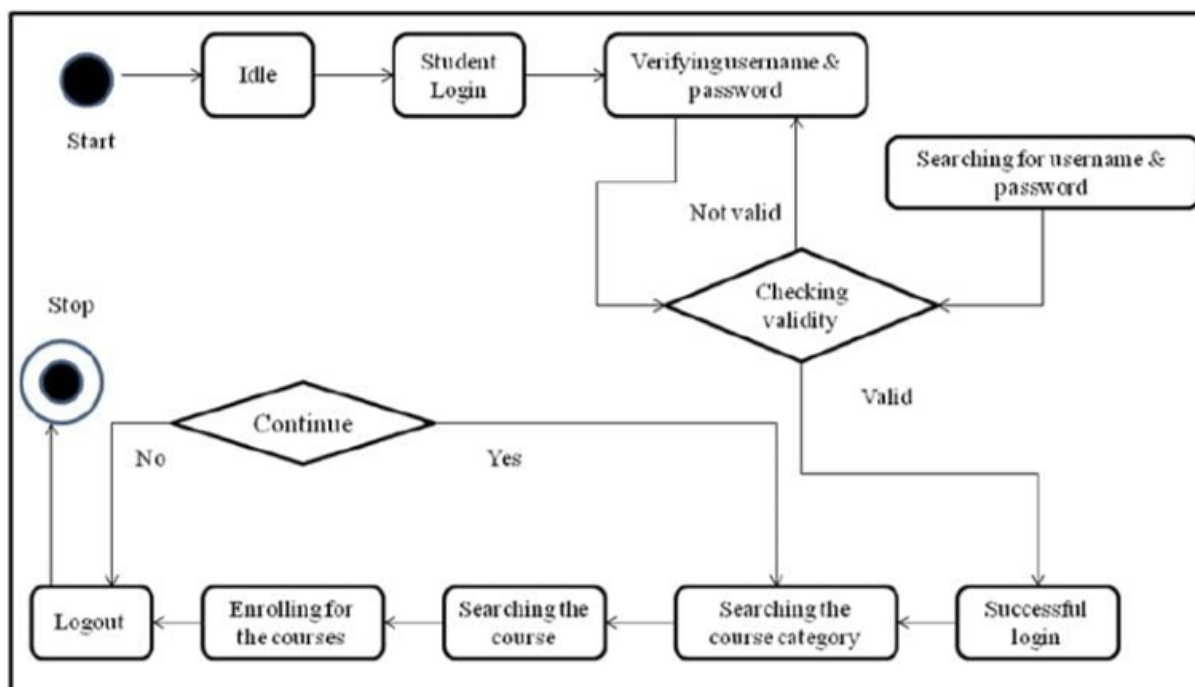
Start

Idle

Student Login

Verifying username & password

Searching for username & password

Not valid

Checking validity

Valid

Stop

Continue

No

Yes

Logout

Enrolling for the courses

Searching the course

Searching the course category

Successful login